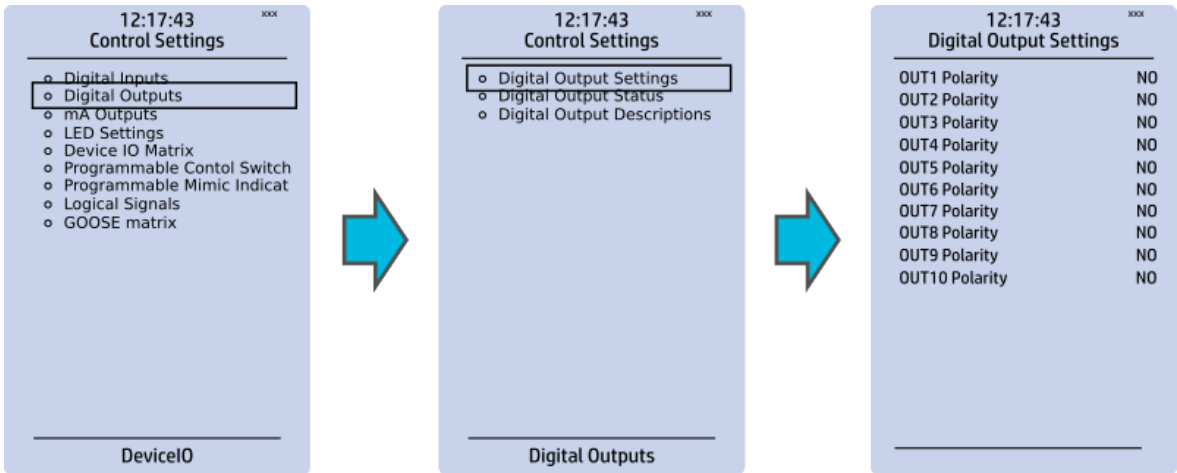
12:17:43 xxx
Control Settings

o Digital Inputs
o Digital Outputs
o mA Outputs
o LED Settings
o Device IO Matrix
o Programmable Contol Switch
o Programmable Mimic Indicat
o Logical Signals
o GOOSE matrix

DeviceIO

12:17:43 xxx
Control Settings

o Digital Output Settings
o Digital Output Status
o Digital Output Descriptions

Digital Outputs

12:17:43 xxx
Digital Output Settings

| | |
|---|---|
| OUT1 Polarity | NO |
| OUT2 Polarity | NO |
| OUT3 Polarity | NO |
| OUT4 Polarity | NO |
| OUT5 Polarity | NO |
| OUT6 Polarity | NO |
| OUT7 Polarity | NO |
| OUT8 Polarity | NO |
| OUT9 Polarity | NO |
| OUT10 Polarity | NO |